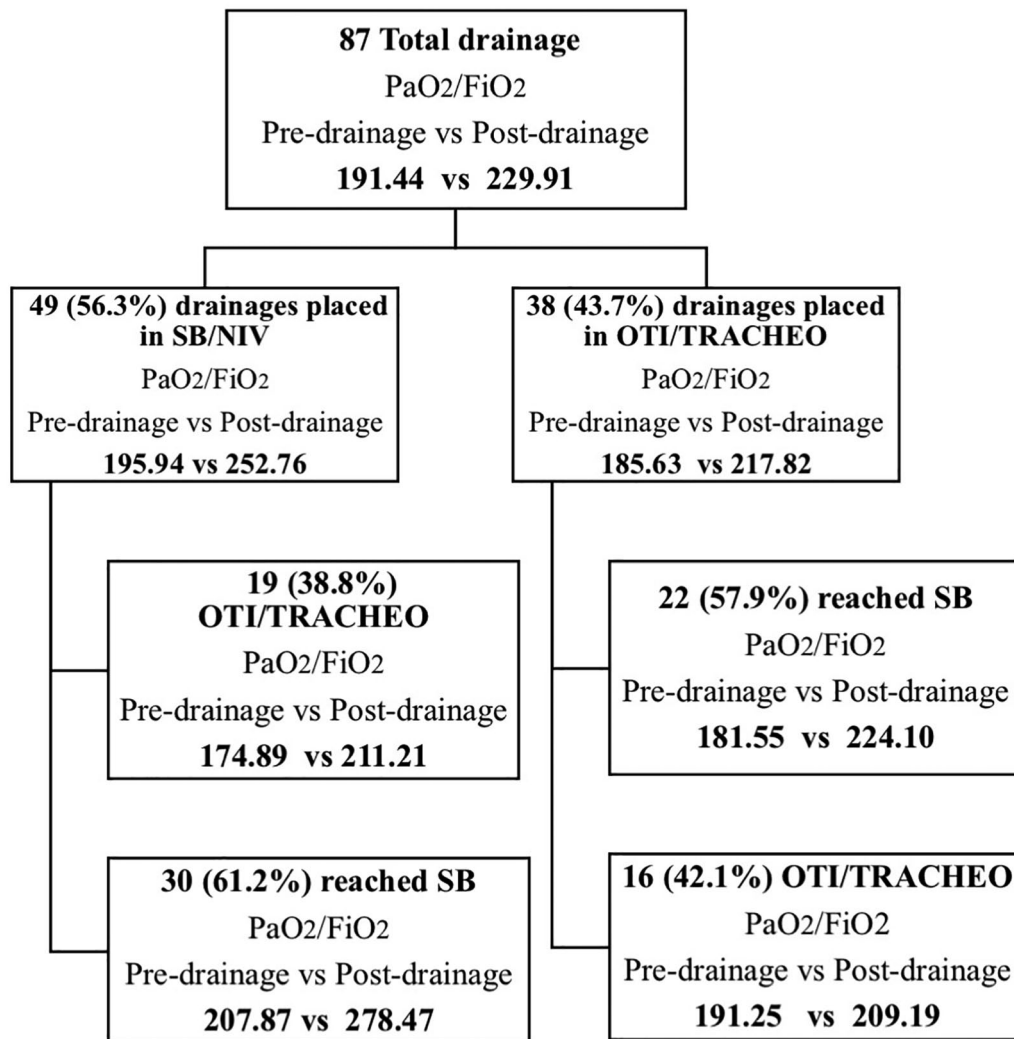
87 Total drainage
$PaO_2/FiO_2$
Pre-drainage vs Post-drainage
191.44 vs 229.91

49 (56.3%) drainages placed in SB/NIV
$PaO_2/FiO_2$
Pre-drainage vs Post-drainage
195.94 vs 252.76

38 (43.7%) drainages placed in OTI/TRACHEO
$PaO_2/FiO_2$
Pre-drainage vs Post-drainage
185.63 vs 217.82

19 (38.8%) OTI/TRACHEO
$PaO_2/FiO_2$
Pre-drainage vs Post-drainage
174.89 vs 211.21

30 (61.2%) reached SB
$PaO_2/FiO_2$
Pre-drainage vs Post-drainage
207.87 vs 278.47

22 (57.9%) reached SB
$PaO_2/FiO_2$
Pre-drainage vs Post-drainage
181.55 vs 224.10

16 (42.1%) OTI/TRACHEO
PaO2/FiO2
Pre-drainage vs Post-drainage
191.25 vs 209.19